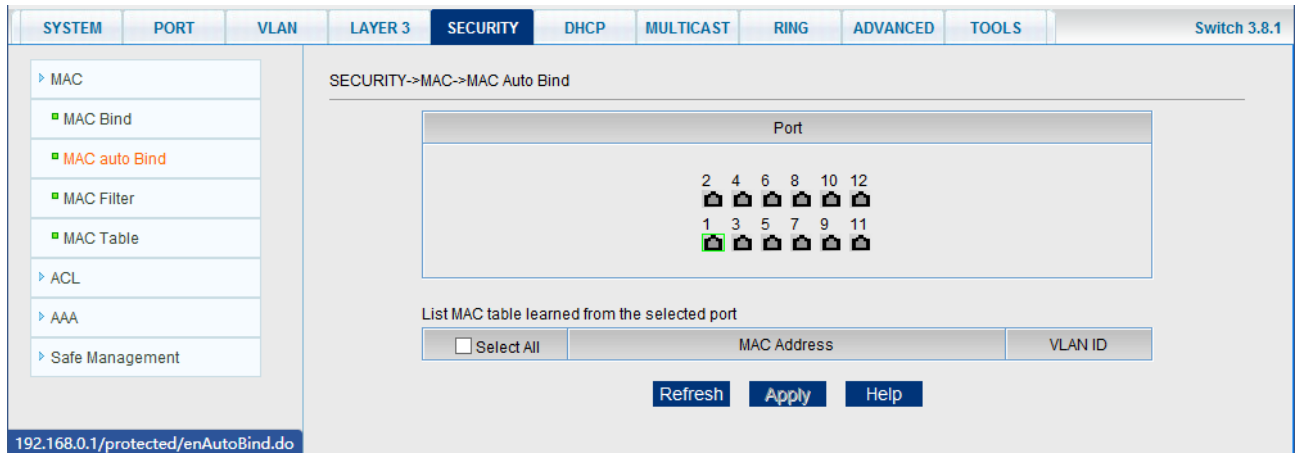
SYSTEM PORT VLAN LAYER 3 SECURITY DHCP MULTICAST RING ADVANCED TOOLS Switch 3.8.1

MAC
MAC Bind
MAC auto Bind
MAC Filter
MAC Table
ACL
AAA
Safe Management

SECURITY->MAC->MAC Auto Bind

| Port |
|---|
| 2 4 6 8 10 12<br>1 3 5 7 9 11 |

List MAC table learned from the selected port

| Select All | MAC Address | VLAN ID |
|---|---|---|

Refresh Apply Help

192.168.0.1/protected/enAutoBind.do